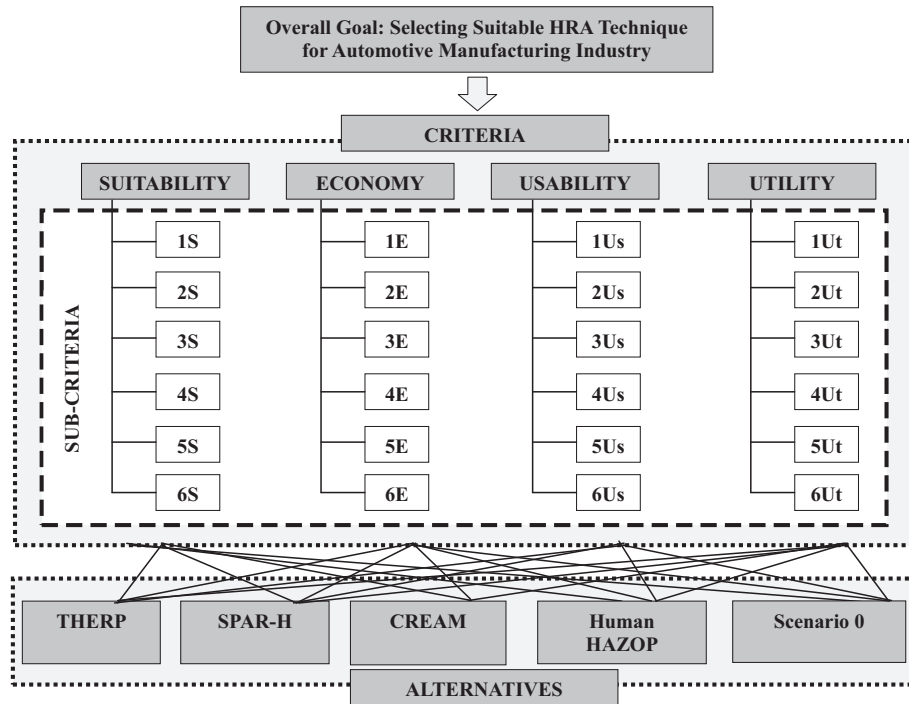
Overall Goal: Selecting Suitable HRA Technique for Automotive Manufacturing Industry

CRITERIA

SUITABILITY

ECONOMY

USABILITY

UTILITY

SUB-CRITERIA

1S
2S
3S
4S
5S
6S

1E
2E
3E
4E
5E
6E

1Us
2Us
3Us
4Us
5Us
6Us

1Ut
2Ut
3Ut
4Ut
5Ut
6Ut

THERP

SPAR-H

CREAM

Human HAZOP

Scenario 0

ALTERNATIVES